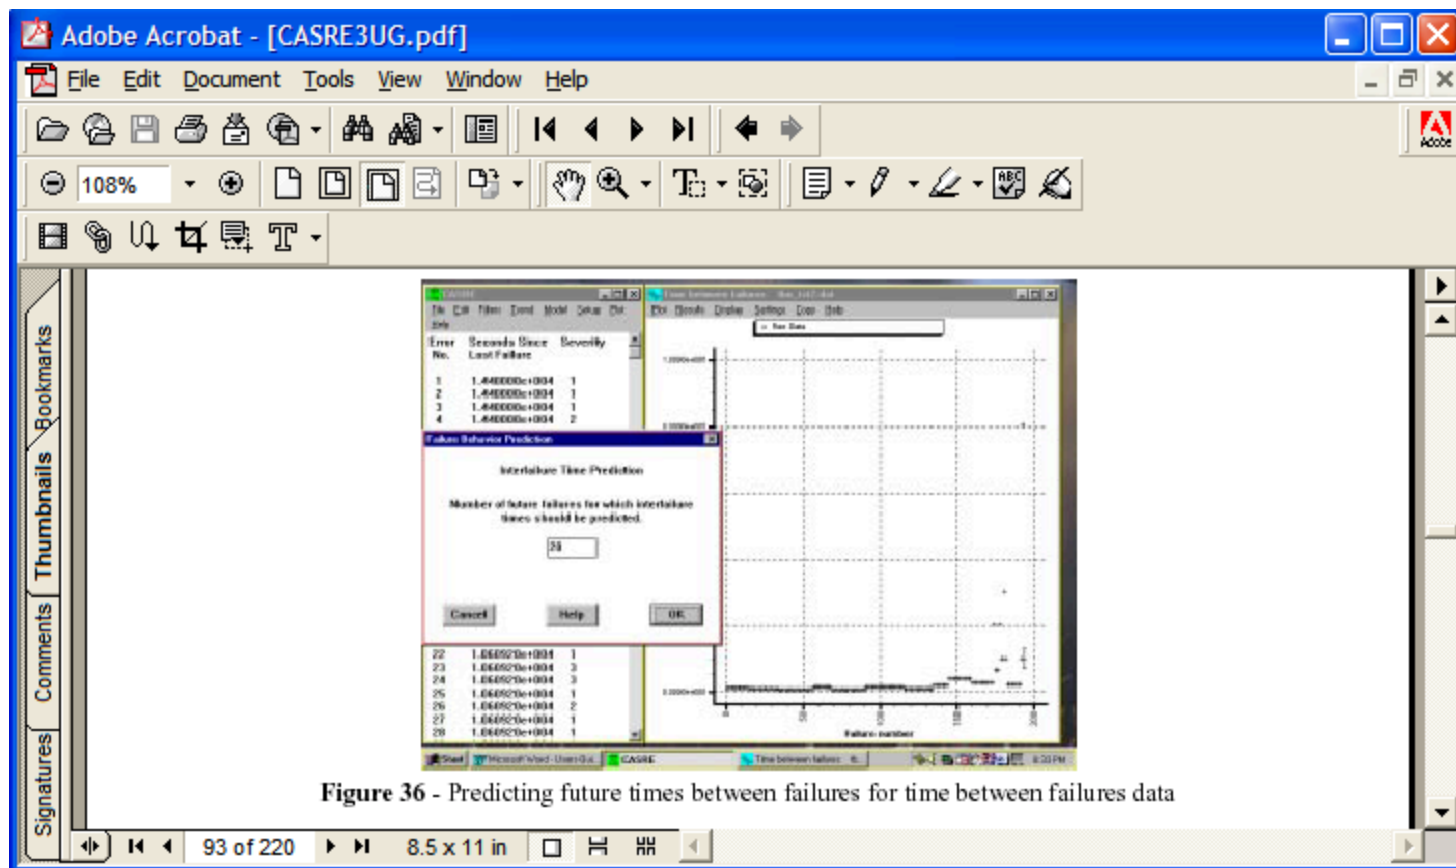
Adobe Acrobat - [CASRE3UG.pdf]

File Edit Document Tools View Window Help

108%

Adobe

Bookmarks

Thumbnails

Comments

Signatures

CASRE

File Edit Filters Trend Model Setup Plot Help

| Error No. | Seconds Since Last Failure | Severity |
|---|---|---|
| 1 | 1.4400000e+004 | 1 |
| 2 | 1.4400000e+004 | 1 |
| 3 | 1.4400000e+004 | 1 |
| 4 | 1.4400000e+004 | 2 |

Failure Behavior Prediction

Interfailure Time Prediction

Number of future failures for which interfailure times should be predicted.

20

Cancel Help OK

| 22 | 1.8605920e+004 | 1 |
|---|---|---|
| 23 | 1.8605920e+004 | 3 |
| 24 | 1.8605920e+004 | 3 |
| 25 | 1.8605920e+004 | 1 |
| 26 | 1.8605920e+004 | 2 |
| 27 | 1.8605920e+004 | 1 |
| 28 | 1.8605920e+004 | 1 |

Time between failures - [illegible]

Plot Results Display Settings Copy Help

Raw Data

Failure number

Start Microsoft Word - Users Gui... CASRE Time between failures

Figure 36 - Predicting future times between failures for time between failures data

93 of 220

8.5 x 11 in